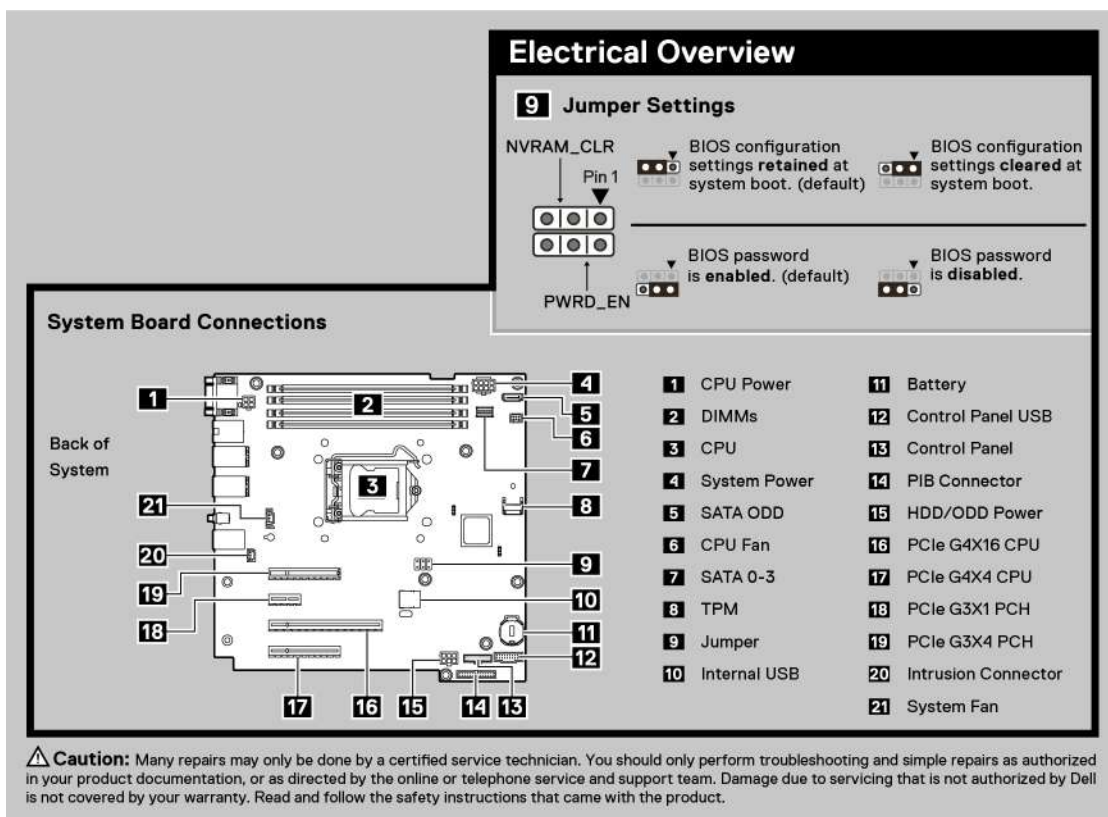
Electrical Overview

9 Jumper Settings

NVRAM_CLR

Pin 1

PWRD_EN

BIOS configuration settings **retained** at system boot. (default)

BIOS configuration settings **cleared** at system boot.

BIOS password is **enabled**. (default)

BIOS password is **disabled**.

System Board Connections

Back of System

1 2 3 4 5 6 7 8 9 10 11 12 13 14 15 16 17 18 19 20 21

| | |
|---|---|
| 1 CPU Power | 11 Battery |
| 2 DIMMs | 12 Control Panel USB |
| 3 CPU | 13 Control Panel |
| 4 System Power | 14 PIB Connector |
| 5 SATA ODD | 15 HDD/ODD Power |
| 6 CPU Fan | 16 PCIe G4X16 CPU |
| 7 SATA 0-3 | 17 PCIe G4X4 CPU |
| 8 TPM | 18 PCIe G3X1 PCH |
| 9 Jumper | 19 PCIe G3X4 PCH |
| 10 Internal USB | 20 Intrusion Connector |
| | 21 System Fan |

⚠ **Caution:** Many repairs may only be done by a certified service technician. You should only perform troubleshooting and simple repairs as authorized in your product documentation, or as directed by the online or telephone service and support team. Damage due to servicing that is not authorized by Dell is not covered by your warranty. Read and follow the safety instructions that came with the product.